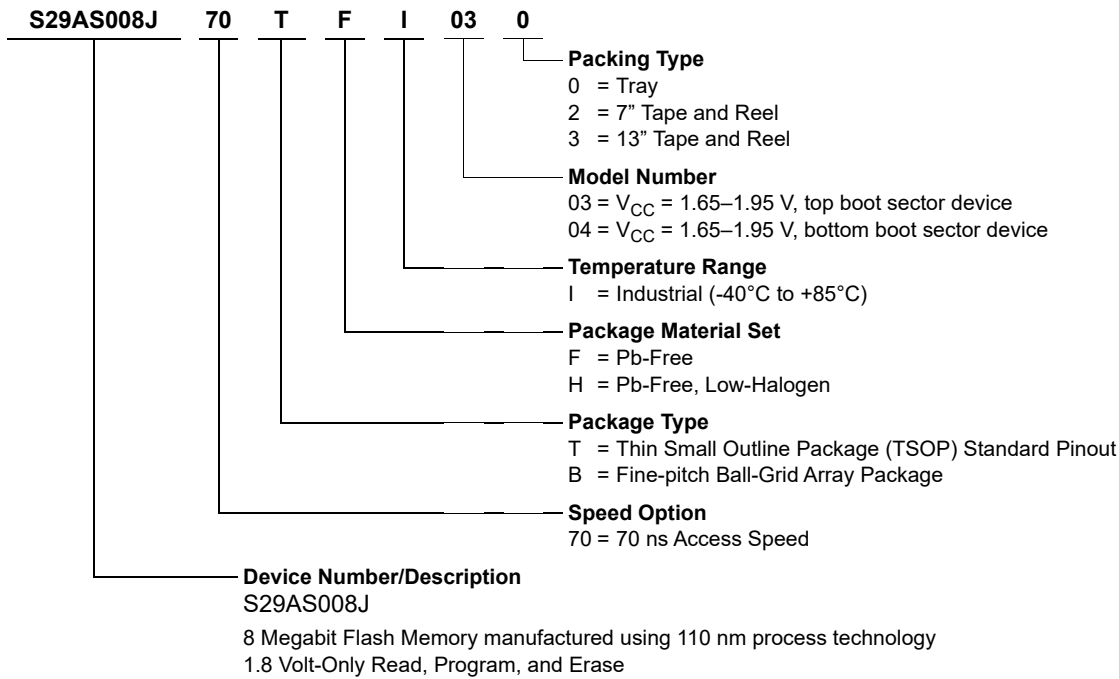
S29AS008J 70 T F I 03 0

Packing Type
0 = Tray
2 = 7" Tape and Reel
3 = 13" Tape and Reel

Model Number
03 = $V_{CC}$ = 1.65–1.95 V, top boot sector device
04 = $V_{CC}$ = 1.65–1.95 V, bottom boot sector device

Temperature Range
I = Industrial (-40°C to +85°C)

Package Material Set
F = Pb-Free
H = Pb-Free, Low-Halogen

Package Type
T = Thin Small Outline Package (TSOP) Standard Pinout
B = Fine-pitch Ball-Grid Array Package

Speed Option
70 = 70 ns Access Speed

Device Number/Description
S29AS008J

8 Megabit Flash Memory manufactured using 110 nm process technology
1.8 Volt-Only Read, Program, and Erase